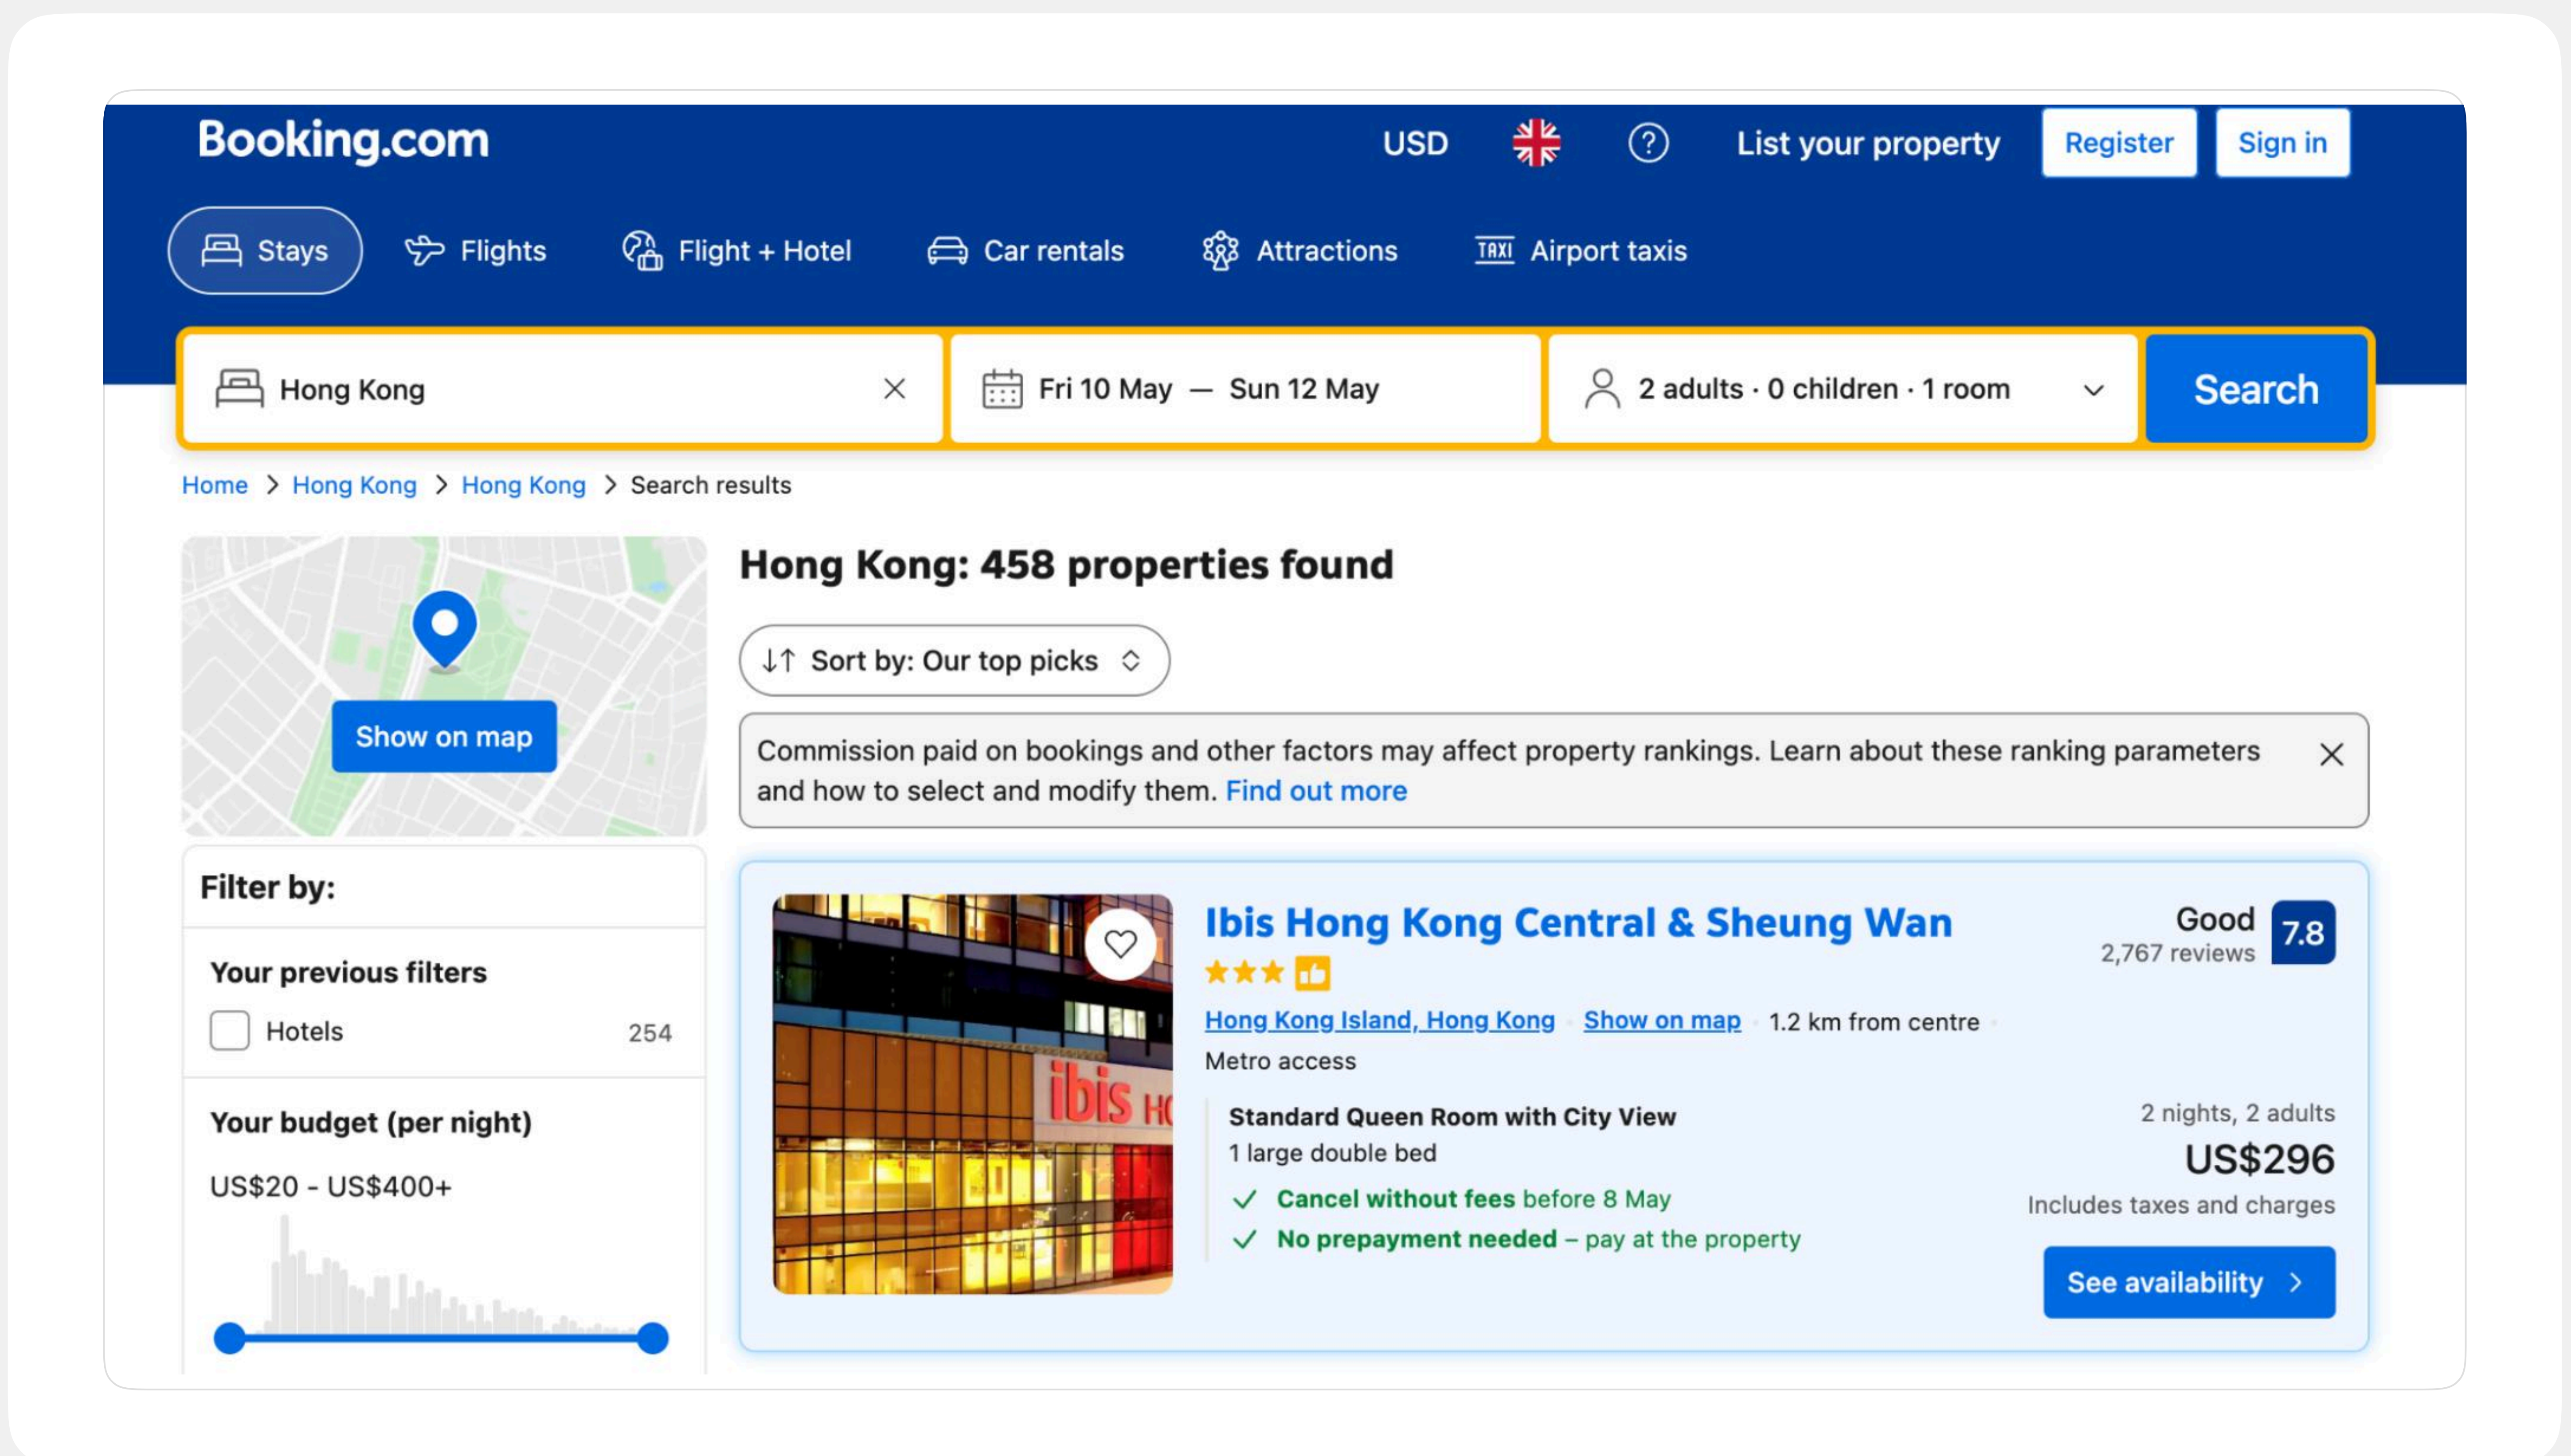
Booking.com

USD

List your property

Register

Sign in

Stays

Flights

Flight + Hotel

Car rentals

Attractions

TAXI Airport taxis

Hong Kong

Fri 10 May — Sun 12 May

2 adults · 0 children · 1 room

Search

Home > Hong Kong > Hong Kong > Search results

Show on map

Hong Kong: 458 properties found

Sort by: Our top picks

Commission paid on bookings and other factors may affect property rankings. Learn about these ranking parameters and how to select and modify them. Find out more

Filter by:

Your previous filters

Hotels 254

Your budget (per night)

US$20 - US$400+

ibis H

Ibis Hong Kong Central & Sheung Wan

Good
2,767 reviews
7.8

Hong Kong Island, Hong Kong · Show on map · 1.2 km from centre ·

Metro access

Standard Queen Room with City View

1 large double bed

Cancel without fees before 8 May

No prepayment needed – pay at the property

2 nights, 2 adults

US$296

Includes taxes and charges

See availability